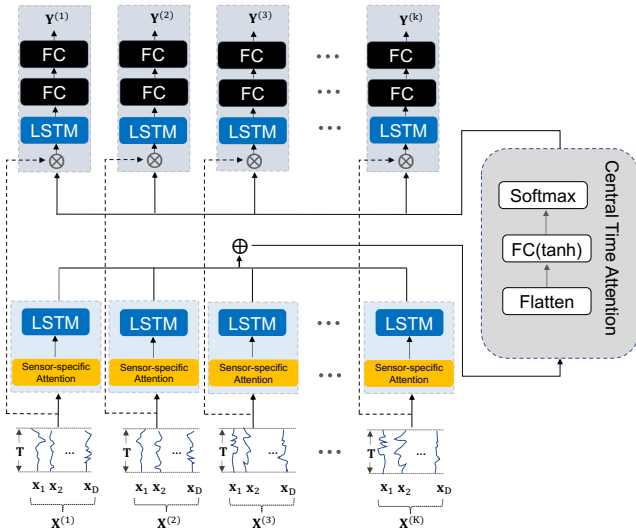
$\mathbf{Y}^{(1)}$ $\mathbf{Y}^{(2)}$ $\mathbf{Y}^{(3)}$ ... $\mathbf{Y}^{(k)}$

FC FC FC ... FC

FC FC FC ... FC

LSTM LSTM LSTM ... LSTM

$\otimes$ $\otimes$ $\otimes$ $\otimes$

Central Time Attention

Softmax

FC(tanh)

Flatten

$\oplus$

LSTM LSTM LSTM ... LSTM

Sensor-specific Attention

Sensor-specific Attention

Sensor-specific Attention

... 

Sensor-specific Attention

T ... T ... T ... ... T ...

$\mathbf{x}_1$ $\mathbf{x}_2$ $\mathbf{x}_D$

$\mathbf{X}^{(1)}$

$\mathbf{x}_1$ $\mathbf{x}_2$ $\mathbf{x}_D$

$\mathbf{X}^{(2)}$

$\mathbf{x}_1$ $\mathbf{x}_2$ $\mathbf{x}_D$

$\mathbf{X}^{(3)}$

$\mathbf{x}_1$ $\mathbf{x}_2$ $\mathbf{x}_D$

$\mathbf{X}^{(K)}$